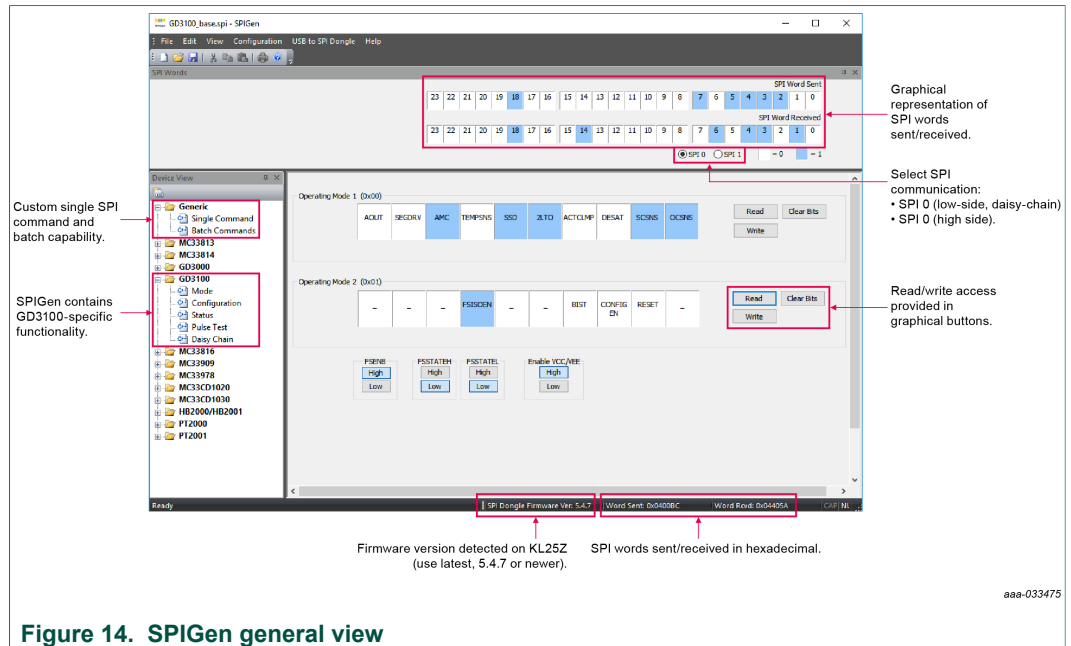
GD3100_base.spi - SPIGen

File Edit View Configuration USB to SPI Dongle Help

SPI Words

SPI Word Sent

| 23 | 22 | 21 | 20 | 19 | 18 | 17 | 16 | 15 | 14 | 13 | 12 | 11 | 10 | 9 | 8 | 7 | 6 | 5 | 4 | 3 | 2 | 1 | 0 |
|---|---|---|---|---|---|---|---|---|---|---|---|---|---|---|---|---|---|---|---|---|---|---|---|

SPI Word Received

| 23 | 22 | 21 | 20 | 19 | 18 | 17 | 16 | 15 | 14 | 13 | 12 | 11 | 10 | 9 | 8 | 7 | 6 | 5 | 4 | 3 | 2 | 1 | 0 |
|---|---|---|---|---|---|---|---|---|---|---|---|---|---|---|---|---|---|---|---|---|---|---|---|

SPI 0 SPI 1 = 0 = 1

Graphical representation of SPI words sent/received.

Device View

Generic
Single Command
Batch Commands
MC33813
MC33814
GD3000
GD3100
Mode
Configuration
Status
Pulse Test
Daisy Chain
MC33816
MC33909
MC33978
MC33CD1020
MC33CD1030
HB2000/HB2001
PT2000
PT2001

Custom single SPI command and batch capability.

SPIGen contains GD3100-specific functionality.

Operating Mode 1 (0x00)

AOUT SEGDRV AMC TEMPSNS SSD 2LTO ACTCLMP DESAT SCSNS OCSNS

Read Clear Bits Write

Operating Mode 2 (0x01)

– – – FSISOEN – – BIST CONFIG EN RESET –

Read Clear Bits Write

FSENB High Low

FSSTATEH High Low

FSSTATEL High Low

Enable VCC/VEE High Low

Select SPI communication:
• SPI 0 (low-side, daisy-chain)
• SPI 0 (high side).

Read/write access provided in graphical buttons.

Ready SPI Dongle Firmware Ver: 5.4.7 Word Sent: 0x0400BC Word Rcvd: 0x04405A CAP NL

Firmware version detected on KL25Z (use latest, 5.4.7 or newer).

SPI words sent/received in hexadecimal.

aaa-033475

Figure 14. SPIGen general view